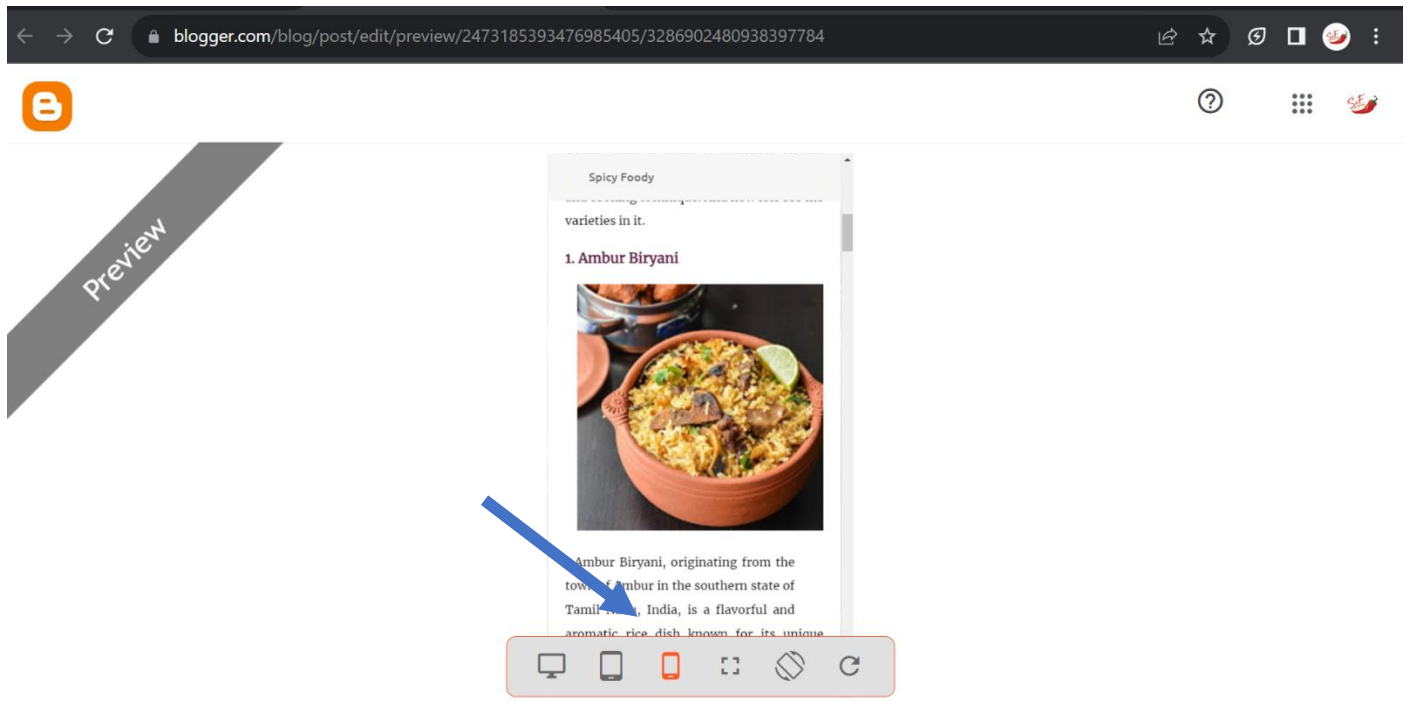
blogger.com/blog/post/edit/preview/2473185393476985405/3286902480938397784

Preview

Spicy Foody

varieties in it.

1. Ambur Biryani

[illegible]mbur Biryani, originating from the tow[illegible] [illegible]mbur in the southern state of Tamil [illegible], India, is a flavorful and aromatic rice dish known for its unique